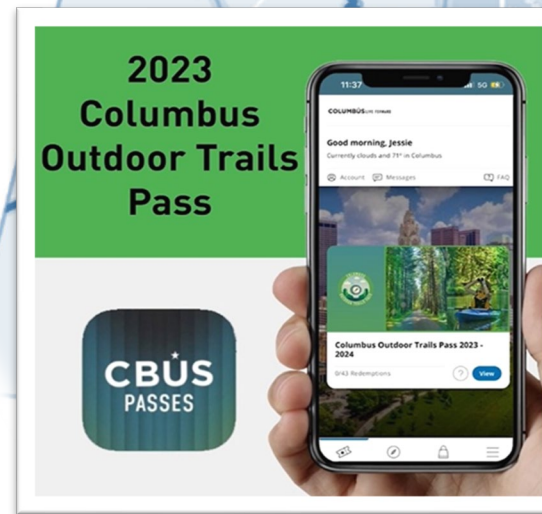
2023 Columbus Outdoor Trails Pass

CBUS PASSES

11:37

5G

COLUMBUS

Good morning, Jessie

Currently clouds and 71° in Columbus

Account

Messages

FAQ

Columbus Outdoor Trails Pass 2023 - 2024

0/43 Redemptions

View